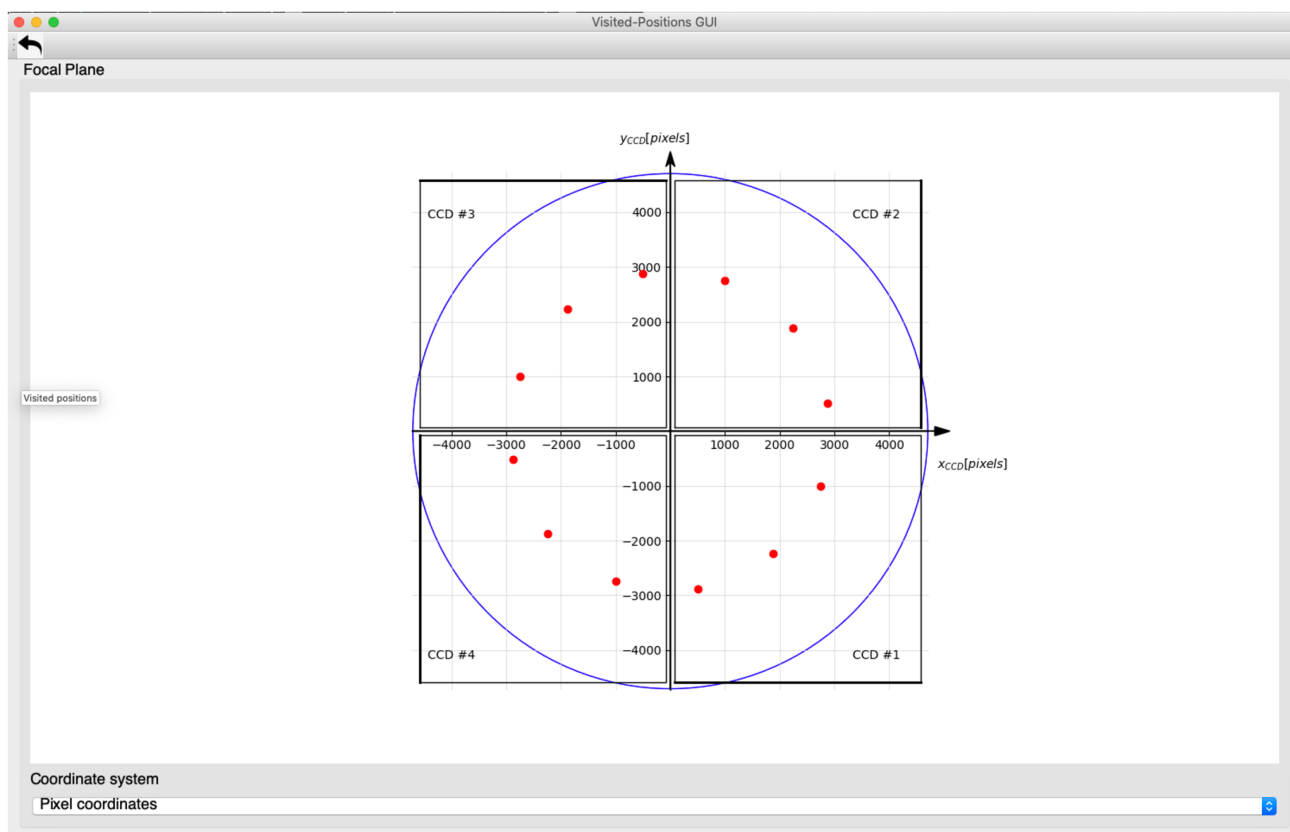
Visited-Positions GUI

Focal Plane

Visited positions

$y_{CCD}[pixels]$

CCD #3

CCD #2

4000

3000

2000

1000

−4000 −3000 −2000 −1000

1000 2000 3000 4000

$x_{CCD}[pixels]$

−1000

−2000

−3000

−4000

CCD #4

CCD #1

Coordinate system

Pixel coordinates